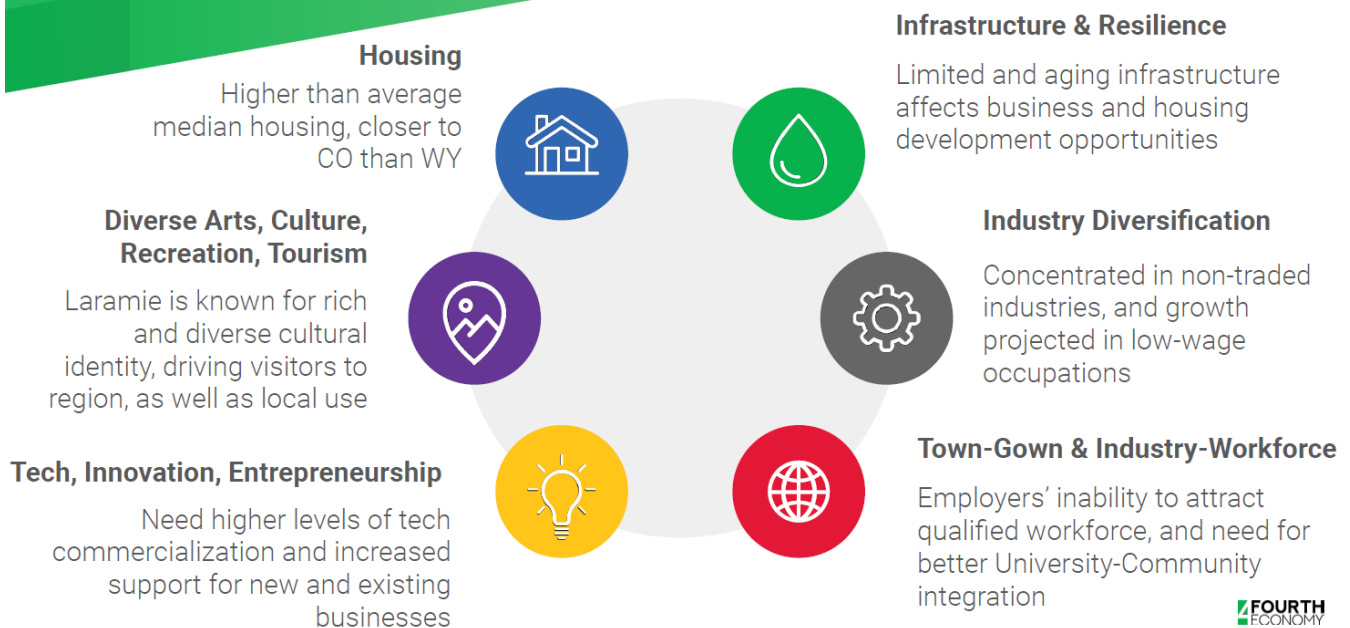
Housing
Higher than average median housing, closer to CO than WY

Infrastructure & Resilience
Limited and aging infrastructure affects business and housing development opportunities

Diverse Arts, Culture, Recreation, Tourism
Laramie is known for rich and diverse cultural identity, driving visitors to region, as well as local use

Industry Diversification
Concentrated in non-traded industries, and growth projected in low-wage occupations

Tech, Innovation, Entrepreneurship
Need higher levels of tech commercialization and increased support for new and existing businesses

Town-Gown & Industry-Workforce
Employers' inability to attract qualified workforce, and need for better University-Community integration

FOURTH ECONOMY